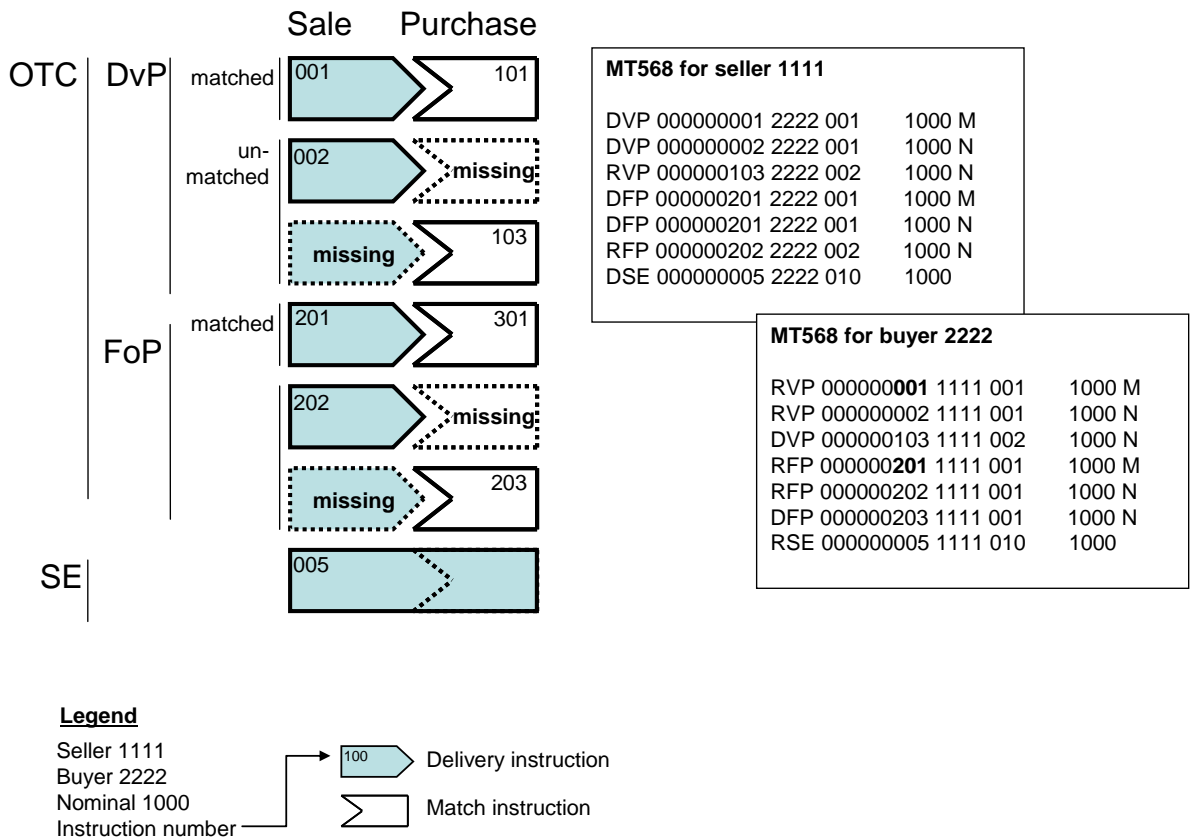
Sale Purchase

OTC DvP matched 001 101

un-matched 002 missing

missing 103

FoP matched 201 301

202 missing

missing 203

SE 005

MT568 for seller 1111

DVP 000000001 2222 001 1000 M
DVP 000000002 2222 001 1000 N
RVP 000000103 2222 002 1000 N
DFP 000000201 2222 001 1000 M
DFP 000000201 2222 001 1000 N
RFP 000000202 2222 002 1000 N
DSE 000000005 2222 010 1000

MT568 for buyer 2222

RVP 000000**001** 1111 001 1000 M
RVP 000000002 1111 001 1000 N
DVP 000000103 1111 002 1000 N
RFP 000000**201** 1111 001 1000 M
RFP 000000202 1111 001 1000 N
DFP 000000203 1111 001 1000 N
RSE 000000005 1111 010 1000

Legend

Seller 1111
Buyer 2222
Nominal 1000
Instruction number

100 Delivery instruction

Match instruction